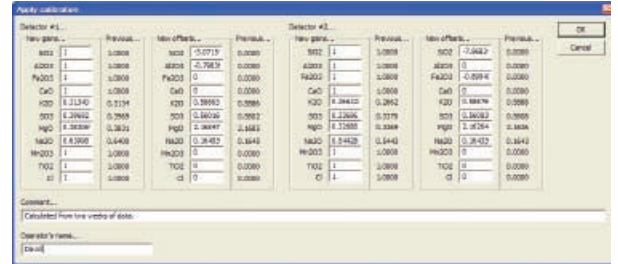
Apply calibration

Detector #1...

New gains...

| | New gains | Previous |
|---|---|---|
| SiO2 | 1 | 1.0000 |
| Al2O3 | 1 | 1.0000 |
| Fe2O3 | 1 | 1.0000 |
| CaO | 1 | 1.0000 |
| K2O | 0.31340 | 0.3134 |
| SO3 | 0.29692 | 0.2969 |
| MgO | 0.38309 | 0.3831 |
| Na2O | 0.65998 | 0.6400 |
| Mn2O3 | 1 | 1.0000 |
| TiO2 | 1 | 1.0000 |
| Cl | 1 | 1.0000 |

| | New offsets | Previous |
|---|---|---|
| SiO2 | -5.0715 | 0.0000 |
| Al2O3 | -0.7965 | 0.0000 |
| Fe2O3 | 0 | 0.0000 |
| CaO | 0 | 0.0000 |
| K2O | 0.58863 | 0.5886 |
| SO3 | 0.56019 | 0.5602 |
| MgO | 1.16847 | 1.1685 |
| Na2O | 0.16453 | 0.1645 |
| Mn2O3 | 0 | 0.0000 |
| TiO2 | 0 | 0.0000 |
| Cl | 0 | 0.0000 |

Detector #2...

| | New gains | Previous |
|---|---|---|
| SiO2 | 1 | 1.0000 |
| Al2O3 | 1 | 1.0000 |
| Fe2O3 | 1 | 1.0000 |
| CaO | 1 | 1.0000 |
| K2O | 0.28622 | 0.2862 |
| SO3 | 0.33686 | 0.3379 |
| MgO | 0.33688 | 0.3369 |
| Na2O | 0.64428 | 0.6443 |
| Mn2O3 | 1 | 1.0000 |
| TiO2 | 1 | 1.0000 |
| Cl | 1 | 1.0000 |

| | New offsets | Previous |
|---|---|---|
| SiO2 | -7.0682 | 0.0000 |
| Al2O3 | 0 | 0.0000 |
| Fe2O3 | -0.8994 | 0.0000 |
| CaO | 0 | 0.0000 |
| K2O | 0.58878 | 0.5888 |
| SO3 | 0.56083 | 0.5608 |
| MgO | 1.16264 | 1.1626 |
| Na2O | 0.16433 | 0.1643 |
| Mn2O3 | 0 | 0.0000 |
| TiO2 | 0 | 0.0000 |
| Cl | 0 | 0.0000 |

OK
Cancel

Comment...
Calculated from two weeks of data.

Operator's name...
David